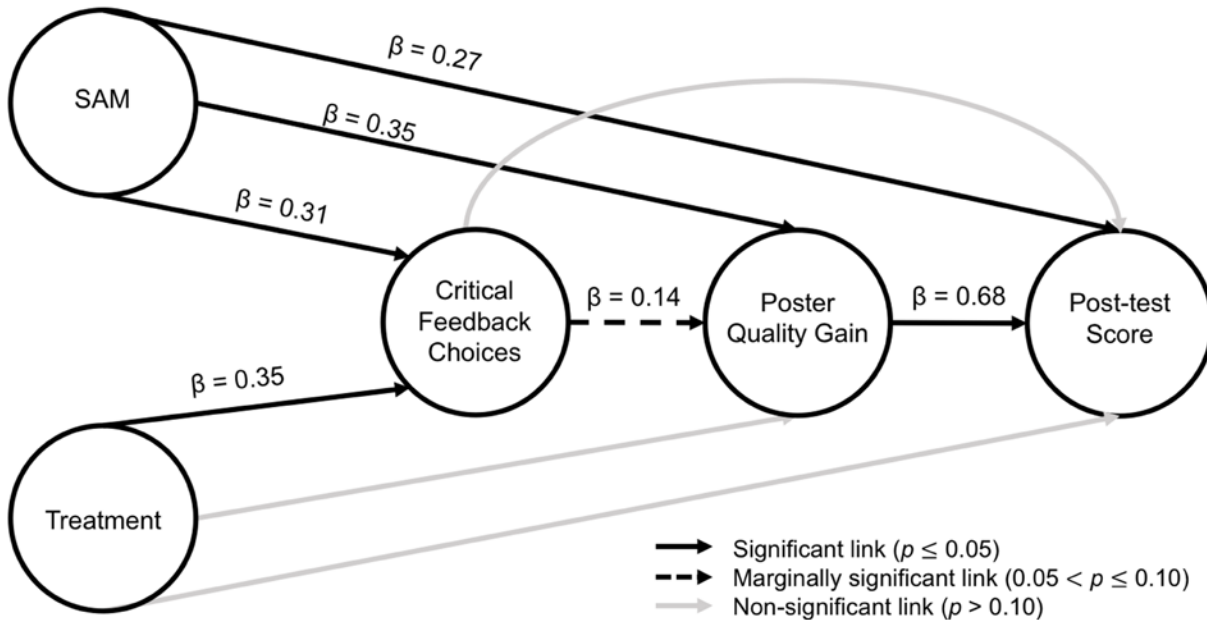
SAM

β = 0.27

β = 0.35

β = 0.31

Critical Feedback Choices

β = 0.14

Poster Quality Gain

β = 0.68

Post-test Score

β = 0.35

Treatment

Significant link ($p \leq 0.05$)
Marginally significant link ($0.05 < p \leq 0.10$)
Non-significant link ($p > 0.10$)